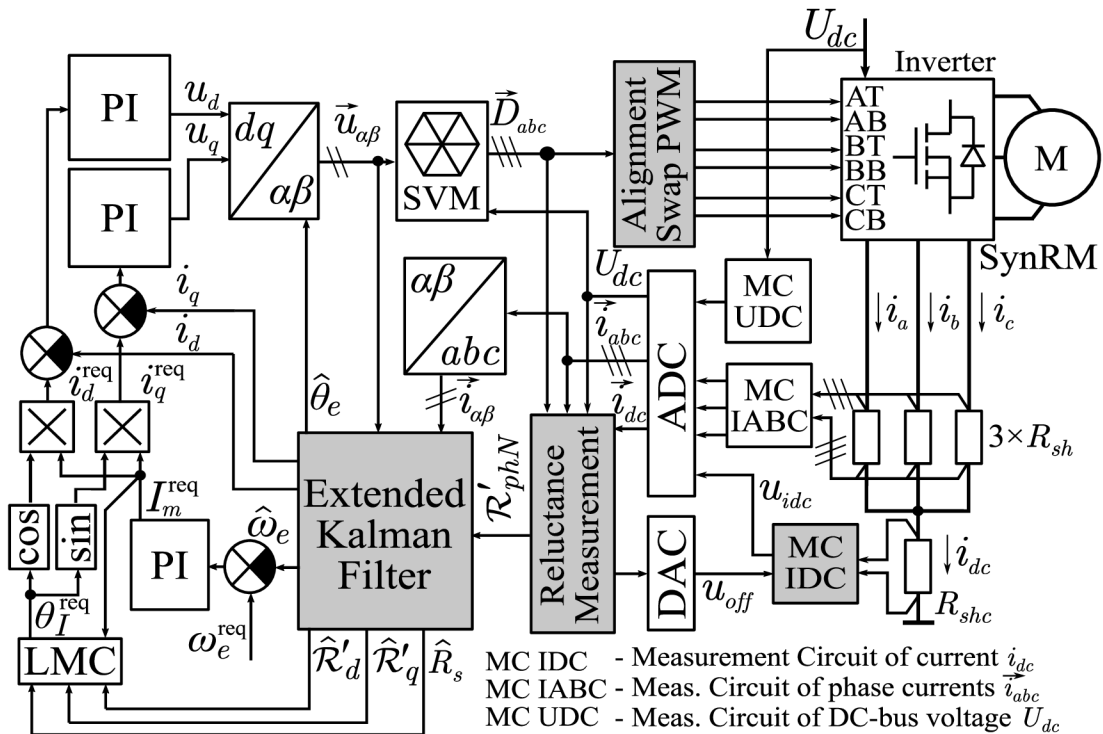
PI

$u_d$

$u_q$

PI

$dq$

$\alpha\beta$

$\vec{u}_{\alpha\beta}$

SVM

$\vec{D}_{abc}$

Alignment Swap PWM

$U_{dc}$

Inverter

AT
AB
BT
BB
CT
CB

M

SynRM

$i_q$

$i_d$

$i_d^{\text{req}}$

$i_q^{\text{req}}$

$\alpha\beta$

$abc$

$U_{dc}$

$\vec{i}_{abc}$

$i_{dc}$

ADC

MC UDC

MC IABC

$i_a$ $i_b$ $i_c$

$3\times R_{sh}$

$\hat{\theta}_e$

$\vec{i}_{\alpha\beta}$

$\mathcal{R}'_{phN}$

Extended Kalman Filter

Reluctance Measurement

$u_{idc}$

cos

sin

$I_m^{\text{req}}$

PI

$\hat{\omega}_e$

$\omega_e^{\text{req}}$

$\theta_I^{\text{req}}$

LMC

DAC

$u_{off}$

MC IDC

$i_{dc}$

$R_{shc}$

$\hat{\mathcal{R}}'_d$ $\hat{\mathcal{R}}'_q$ $\hat{R}_s$

MC IDC - Measurement Circuit of current $i_{dc}$
MC IABC - Meas. Circuit of phase currents $\vec{i}_{abc}$
MC UDC - Meas. Circuit of DC-bus voltage $U_{dc}$